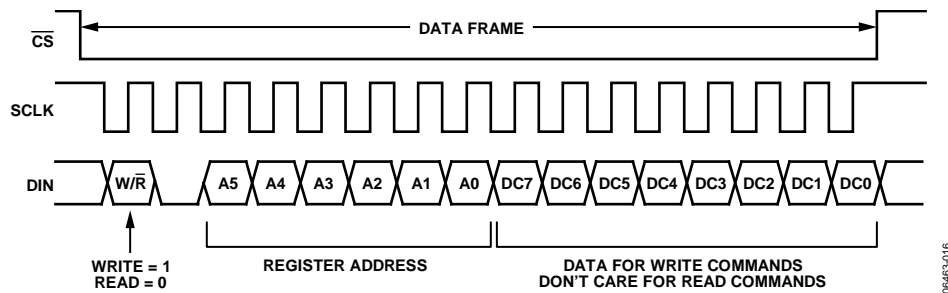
$\overline{CS}$

DATA FRAME

SCLK

DIN

W/$\overline{R}$

A5 A4 A3 A2 A1 A0 DC7 DC6 DC5 DC4 DC3 DC2 DC1 DC0

WRITE = 1
READ = 0

REGISTER ADDRESS

DATA FOR WRITE COMMANDS
DON'T CARE FOR READ COMMANDS

06463-016